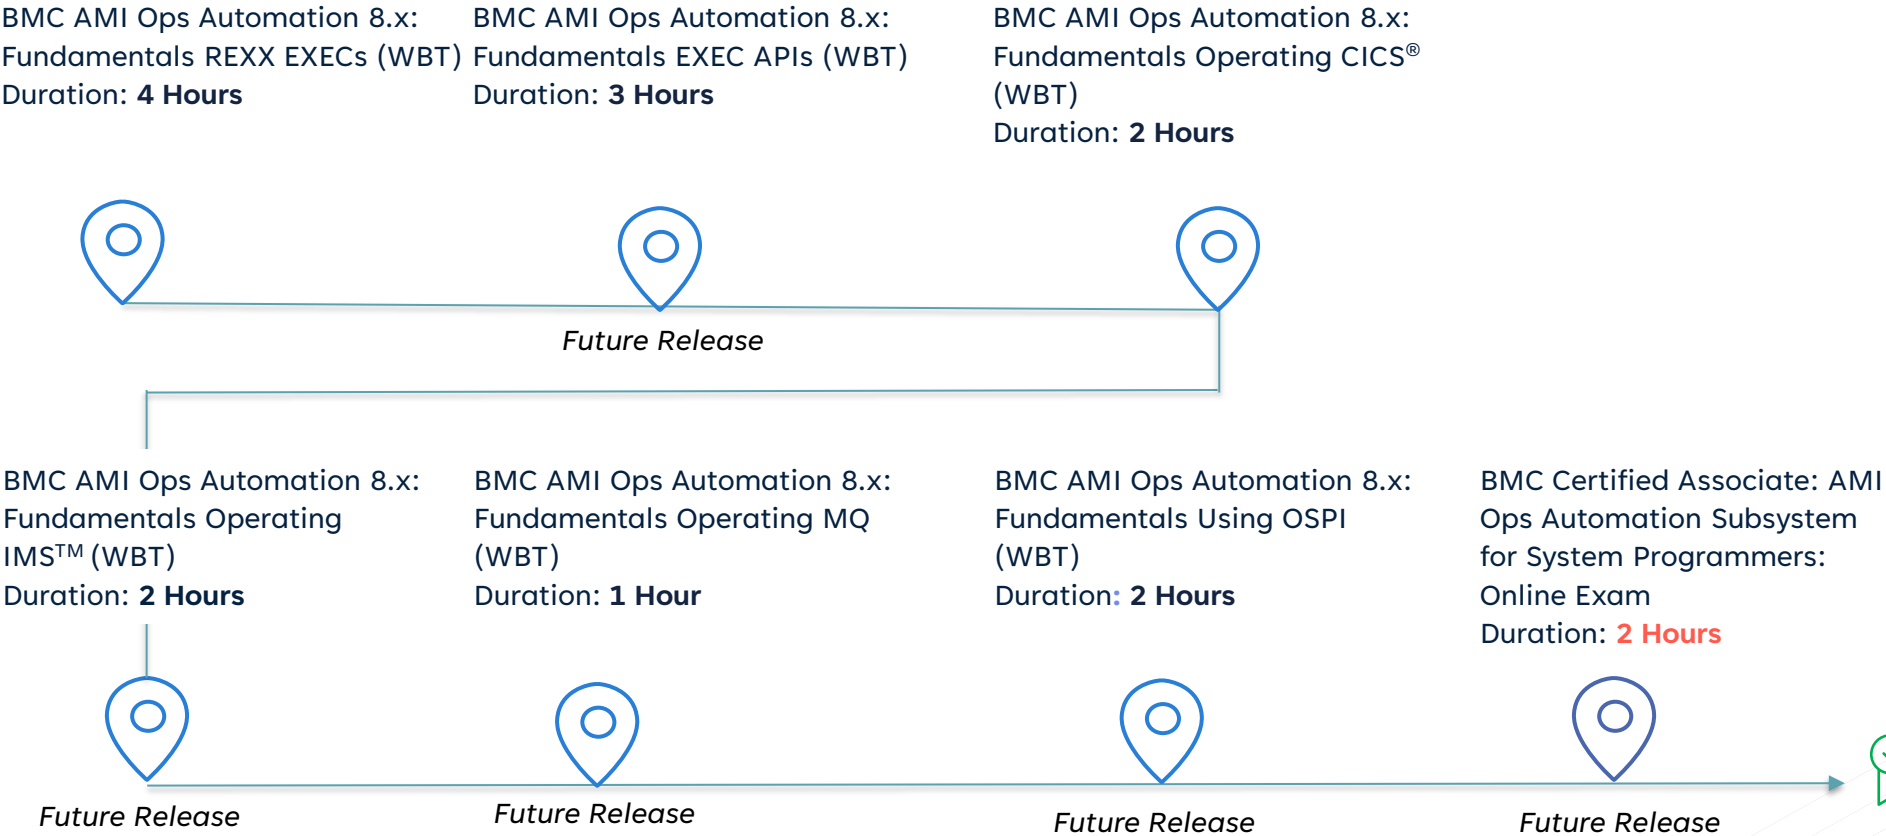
BMC AMI Ops Automation 8.x: Fundamentals REXX EXECs (WBT)
Duration: 4 Hours

BMC AMI Ops Automation 8.x: Fundamentals EXEC APIs (WBT)
Duration: 3 Hours

BMC AMI Ops Automation 8.x: Fundamentals Operating CICS® (WBT)
Duration: 2 Hours

Future Release

BMC AMI Ops Automation 8.x: Fundamentals Operating IMS™ (WBT)
Duration: 2 Hours

BMC AMI Ops Automation 8.x: Fundamentals Operating MQ (WBT)
Duration: 1 Hour

BMC AMI Ops Automation 8.x: Fundamentals Using OSPI (WBT)
Duration: 2 Hours

BMC Certified Associate: AMI Ops Automation Subsystem for System Programmers: Online Exam
Duration: 2 Hours

Future Release

Future Release

Future Release

Future Release